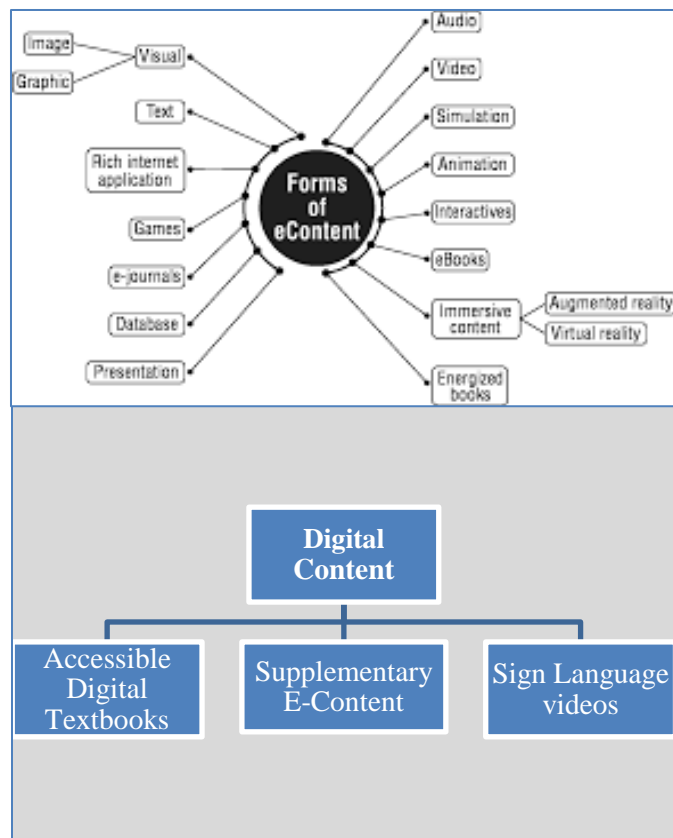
Forms of eContent

Image
Graphic
Visual
Text
Rich internet application
Games
e-journals
Database
Presentation

Audio
Video
Simulation
Animation
Interactives
eBooks
Immersive content
Augmented reality
Virtual reality
Energized books

Digital Content

Accessible Digital Textbooks

Supplementary E-Content

Sign Language videos